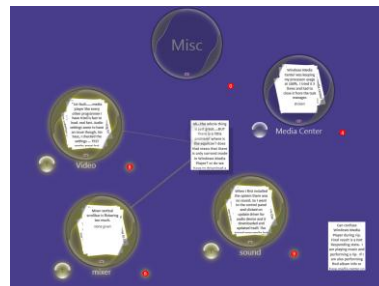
Misc

Windows Media Center not keeping my protection range in LAPS. I tried 5 or 6 times and had to close it from the task manager.

Media Center

"no but..... media player like every other programme I have tried in fact in bed last. Audio settings seem to have no lasting changes ..." it checked the settings ....

Video

ok, I like you're trying to get ..... what ... there is a little ... ask ... to the ... Windows Media Player? ... to ... download ...

When I first installed the update there was no sound. so I went to the control panel and clicked on update drivers for audio device and it downloaded and updated itself. ...

sound

More vertical scrollbar in Mixing but mostly ...

mixer

I can't mixer windows Media Player. During ... I load music is a real thing ... I am playing music and performing a ... I am also performing ... that allows ... me ...